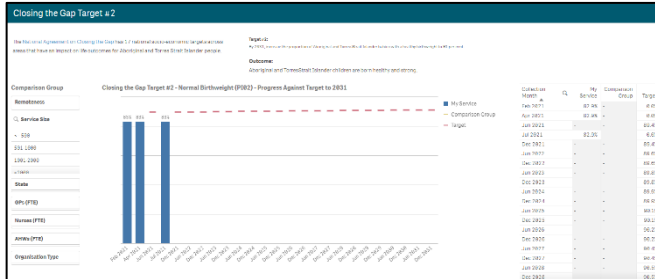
Closing the Gap Target #2

The National Agreement on Closing the Gap has 17 national socioeconomic targets across areas that have an impact on life outcomes for Aboriginal and Torres Strait Islander people.

Target #2:
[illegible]

Outcome:
Aboriginal and Torres Strait Islander children are born healthy and strong.

Comparison Group

Remoteness

Service Size

< 330

331-1000

1001-2000

>2000

State

GPs (FTE)

Nurses (FTE)

AHWs (FTE)

Organisation Type

Closing the Gap Target #2 - Normal Birthweight (PI02) - Progress Against Target to 2031

My Service

Comparison Group

Target

89% 89% 89%

Dec 2020 Jun 2021 Dec 2021 Jul 2021 Jun 2022 Dec 2022 Jun 2023 Dec 2023 Jun 2024 Dec 2024 Jun 2025 Dec 2025 Jun 2026 Dec 2026 Jun 2027 Dec 2027 Jun 2028 Dec 2028 Jun 2029 Dec 2029 Jun 2030 Dec 2030 Jun 2031 Dec 2031

| Collection Month | My Service | Comparison Group | Target |
|---|---|---|---|
| Dec 2020 | 87.9% | - | 8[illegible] |
| Apr 2021 | 89.4% | - | 8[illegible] |
| Jun 2021 | - | - | 8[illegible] |
| Jul 2021 | 82.3% | - | 8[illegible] |
| Dec 2021 | - | - | 8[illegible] |
| Jun 2022 | - | - | 8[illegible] |
| Dec 2022 | - | - | 8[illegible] |
| Jun 2023 | - | - | 8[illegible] |
| Dec 2023 | - | - | 8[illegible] |
| Jun 2024 | - | - | 8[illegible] |
| Dec 2024 | - | - | 8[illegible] |
| Jun 2025 | - | - | 8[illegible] |
| Dec 2025 | - | - | 8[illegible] |
| Jun 2026 | - | - | 8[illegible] |
| Dec 2026 | - | - | 8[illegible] |
| Jun 2027 | - | - | 8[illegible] |
| Dec 2027 | - | - | 8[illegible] |
| Jun 2028 | - | - | 8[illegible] |
| Dec 2028 | - | - | 8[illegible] |